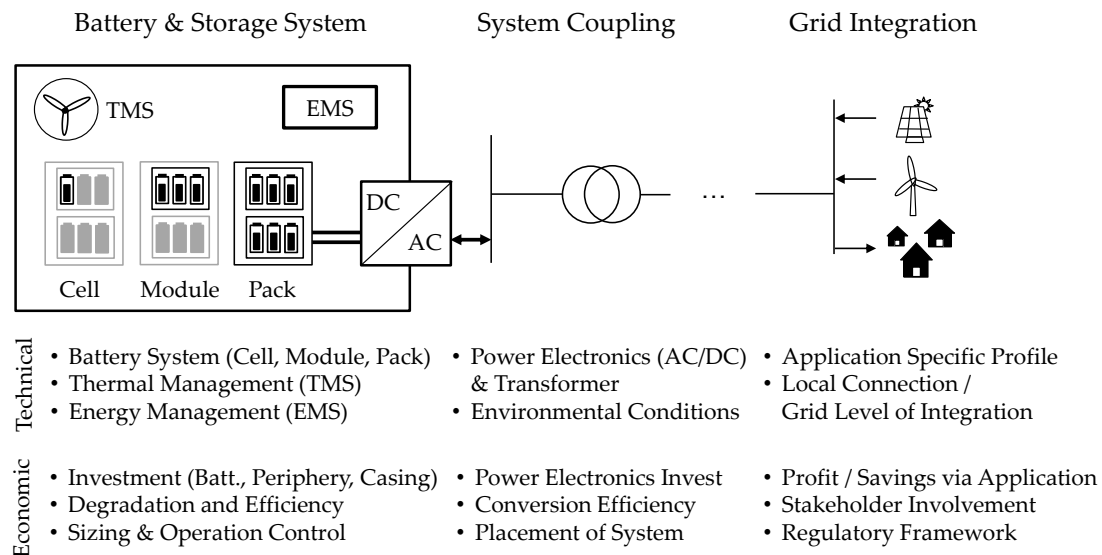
Battery & Storage System

System Coupling

Grid Integration

TMS

EMS

DC

AC

Cell

Module

Pack

…

Technical

• Battery System (Cell, Module, Pack)
• Thermal Management (TMS)
• Energy Management (EMS)

• Power Electronics (AC/DC) & Transformer
• Environmental Conditions

• Application Specific Profile
• Local Connection / Grid Level of Integration

Economic

• Investment (Batt., Periphery, Casing)
• Degradation and Efficiency
• Sizing & Operation Control

• Power Electronics Invest
• Conversion Efficiency
• Placement of System

• Profit / Savings via Application
• Stakeholder Involvement
• Regulatory Framework